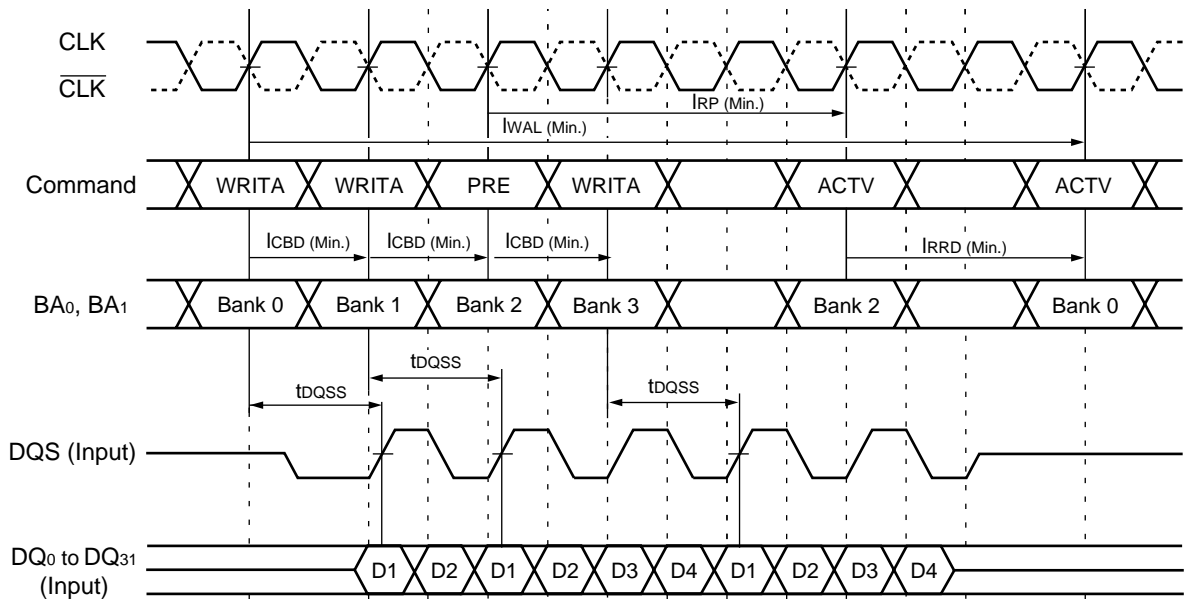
CLK
$\overline{CLK}$

$l_{RP}$ (Min.)
$l_{WAL}$ (Min.)

Command
WRITA
WRITA
PRE
WRITA
ACTV
ACTV

$l_{CBD}$ (Min.)
$l_{CBD}$ (Min.)
$l_{CBD}$ (Min.)
$l_{RRD}$ (Min.)

$BA_0$, $BA_1$
Bank 0
Bank 1
Bank 2
Bank 3
Bank 2
Bank 0

$t_{DQSS}$
$t_{DQSS}$
$t_{DQSS}$

DQS (Input)

$DQ_0$ to $DQ_{31}$ (Input)
D1
D2
D1
D2
D3
D4
D1
D2
D3
D4